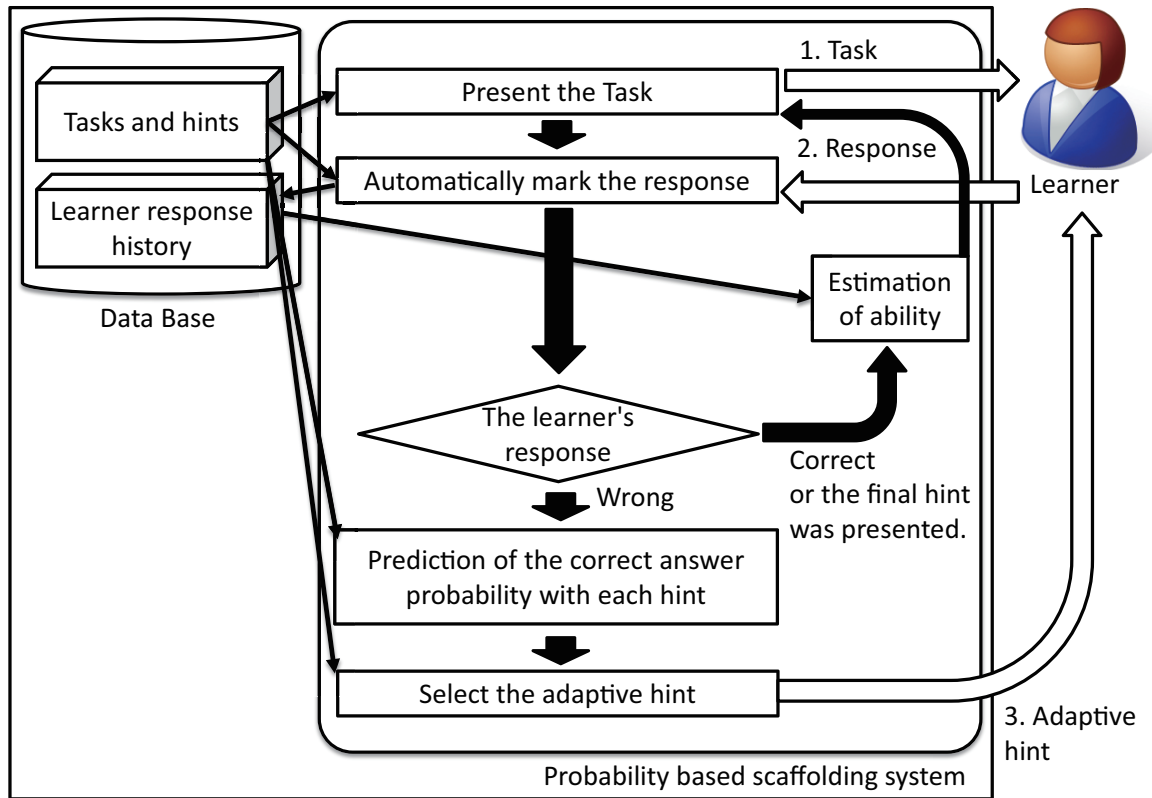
Tasks and hints

Learner response history

Data Base

Present the Task

Automatically mark the response

Estimation of ability

The learner's response

Wrong

Correct or the final hint was presented.

Prediction of the correct answer probability with each hint

Select the adaptive hint

1. Task

2. Response

Learner

3. Adaptive hint

Probability based scaffolding system